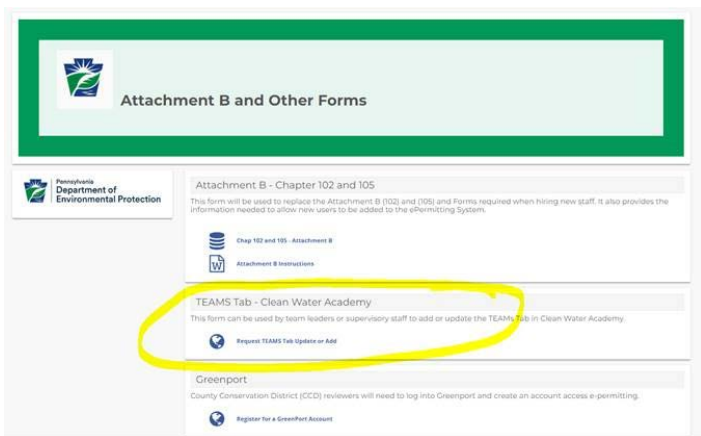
Attachment B and Other Forms

Pennsylvania
Department of
Environmental Protection

Attachment B - Chapter 102 and 105

This form will be used to replace the Attachment B (102) and (105) and Forms required when hiring new staff. It also provides the information needed to allow new users to be added to the ePermitting System.

Chap 102 and 105 - Attachment B

Attachment B Instructions

TEAMS Tab - Clean Water Academy

This form can be used by team leaders or supervisory staff to add or update the TEAMs Tab in Clean Water Academy.

Request TEAMS Tab Update or Add

Greenport

County Conservation District (CCD) reviewers will need to log into Greenport and create an account access e-permitting.

Register for a GreenPort Account